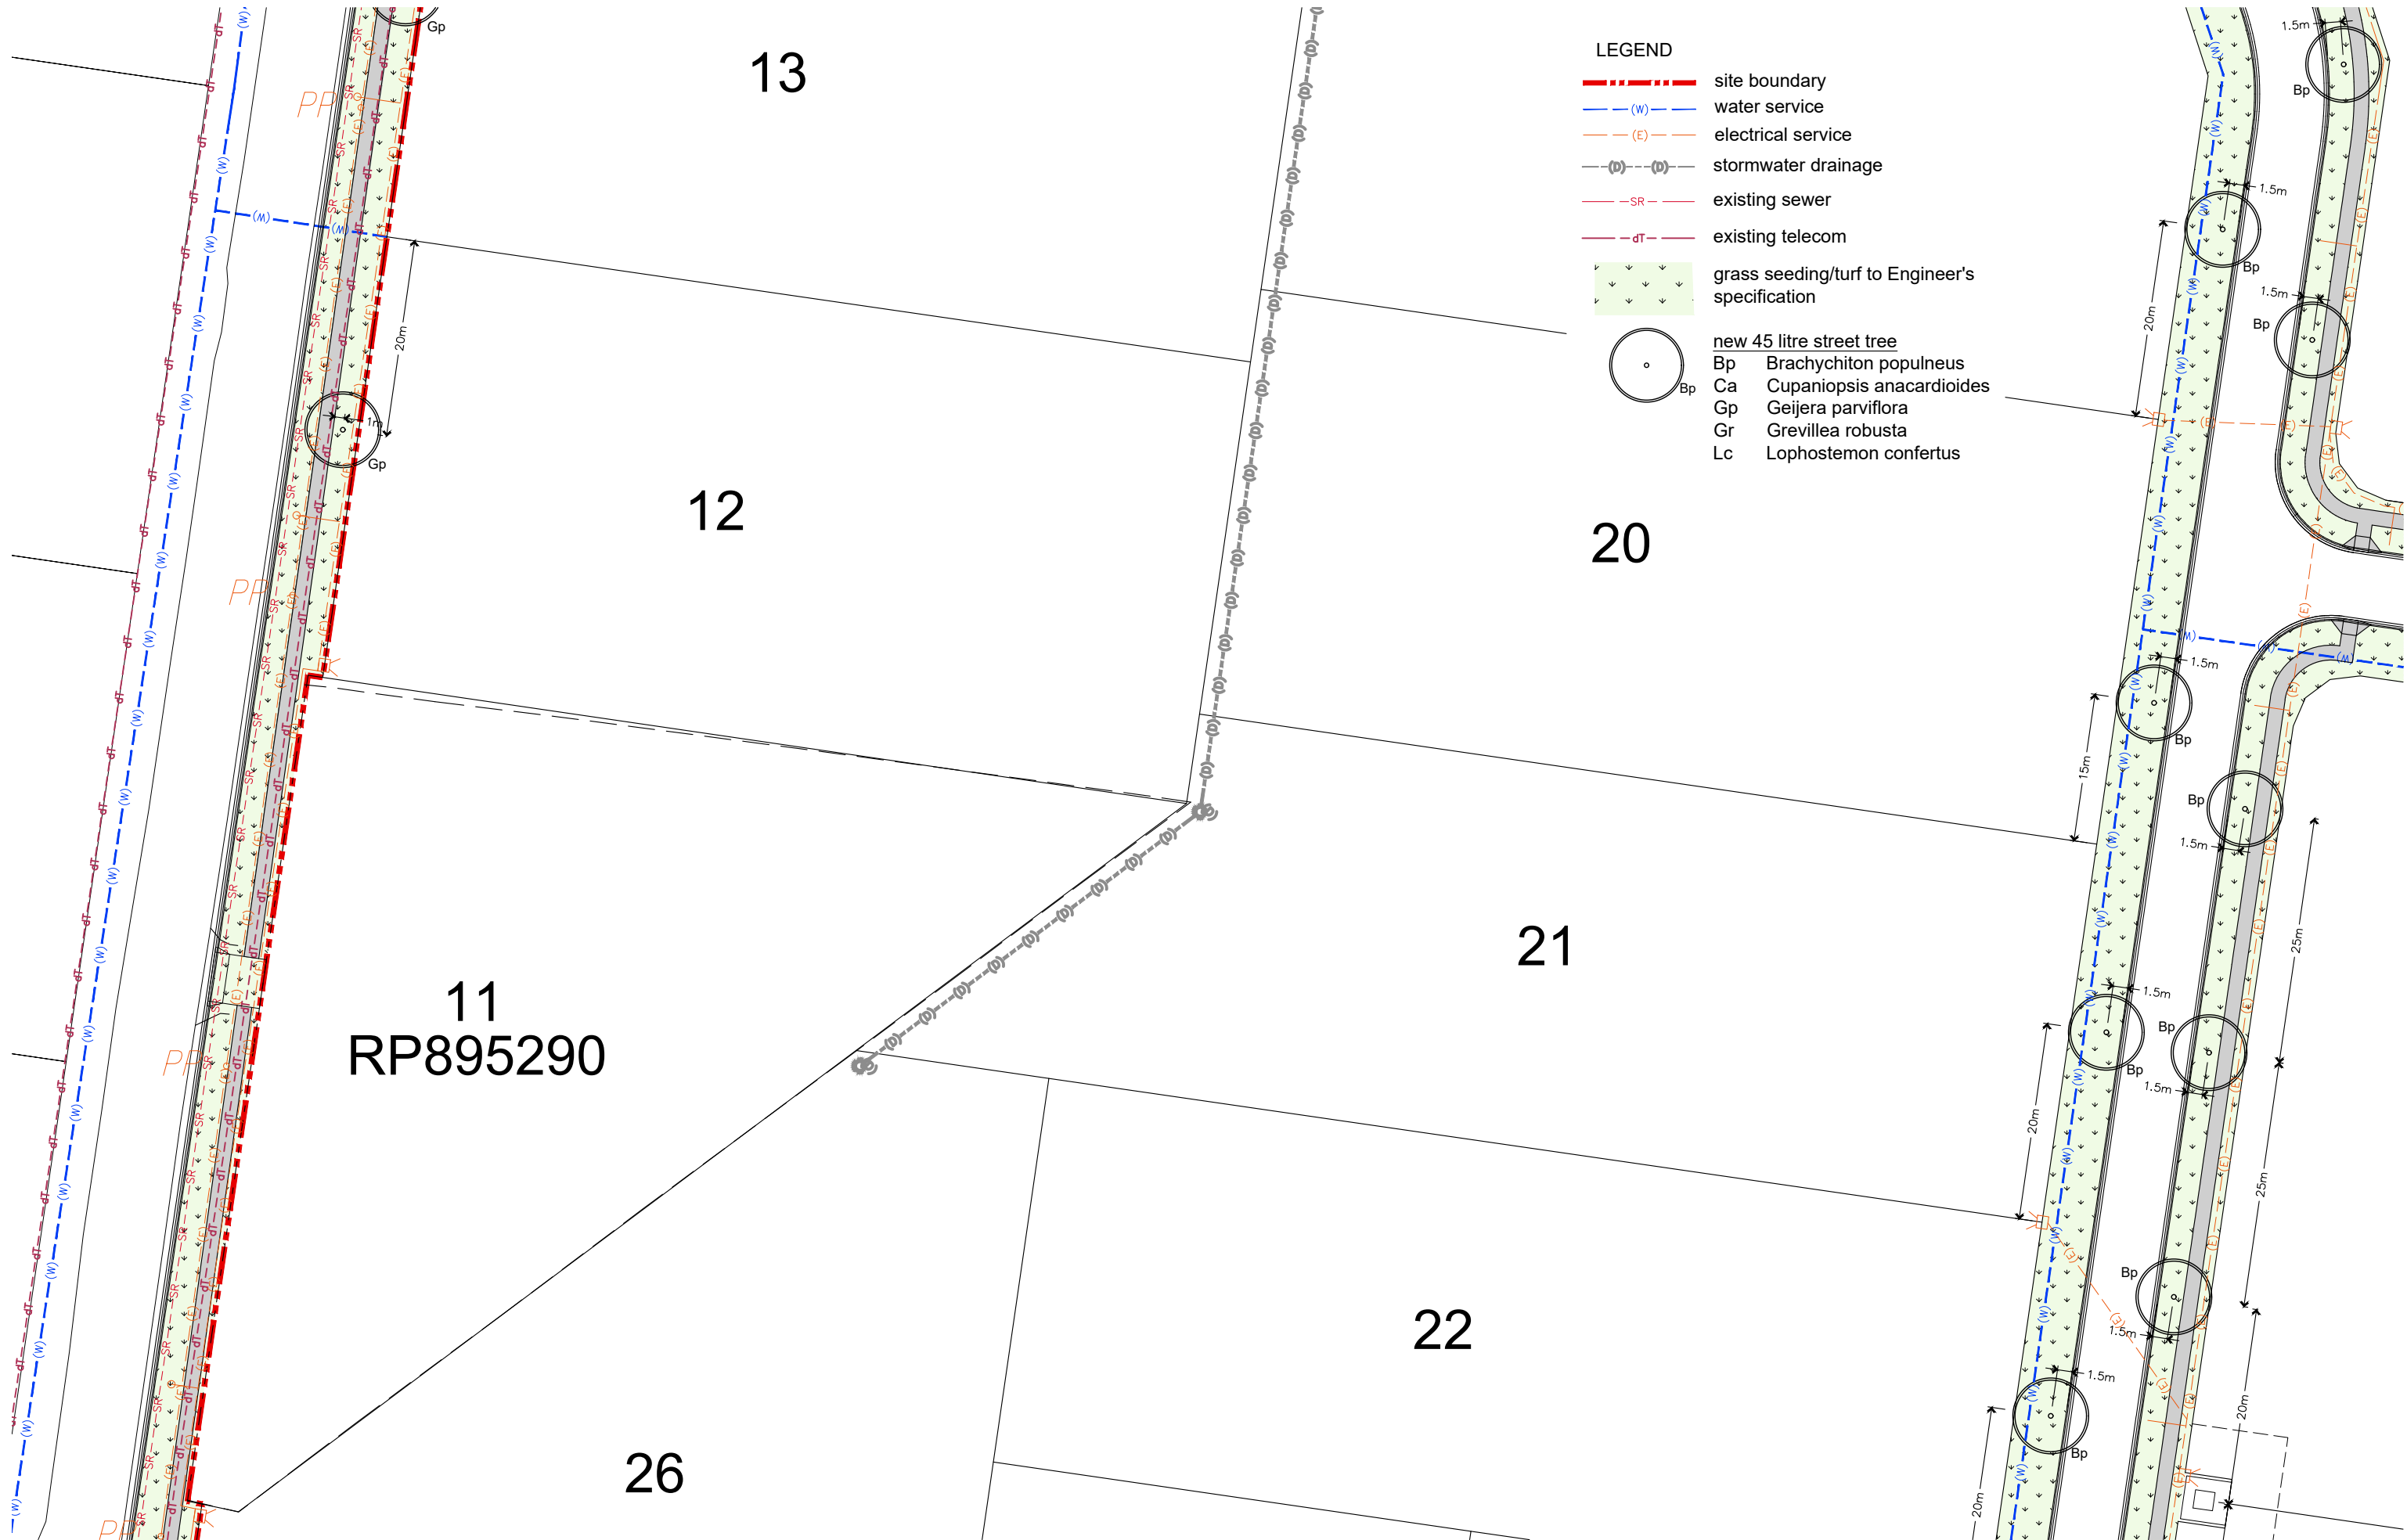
LEGEND
site boundary
(W) water service
(E) electrical service
(D) (D) stormwater drainage
SR existing sewer
dT existing telecom
grass seeding/turf to Engineer's specification

new 45 litre street tree
Bp Brachychiton populneus
Ca Cupaniopsis anacardioides
Gp Geijera parviflora
Gr Grevillea robusta
Lc Lophostemon confertus

13
12
11
RP895290
26
20
21
22

Gp
Gp
PP
PP
PP
PP
20m
1m
Bp
1.5m
20m
15m
25m
25m
20m
20m
1.5m
1.5m
1.5m
1.5m
1.5m
1.5m
1.5m
1.5m
1.5m
Bp
Bp
Bp
Bp
Bp
Bp
Bp
Bp
Bp
Bp